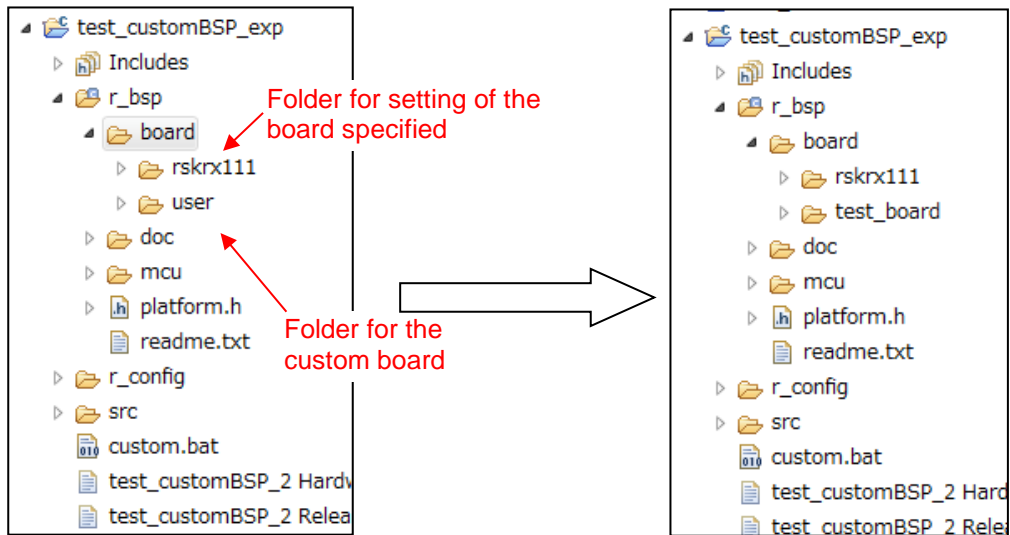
test_customBSP_exp
Includes
r_bsp
board
rskrx111
user
doc
mcu
platform.h
readme.txt
r_config
src
custom.bat
test_customBSP_2 Hardw
test_customBSP_2 Relea

Folder for setting of the board specified

Folder for the custom board

test_customBSP_exp
Includes
r_bsp
board
rskrx111
test_board
doc
mcu
platform.h
readme.txt
r_config
src
custom.bat
test_customBSP_2 Hard
test_customBSP_2 Relea